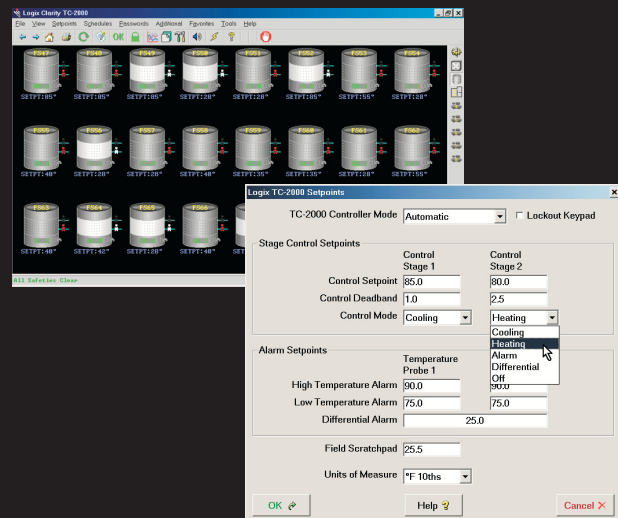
Logix Clarity TC-2000
File View Setpoints Schedules Passwords Additional Favorites Tools Help
OK
FS47 FS48 FS49 FS50 FS51 FS52 FS53 FS54
SETPT:85° SETPT:85° SETPT:85° SETPT:28° SETPT:28° SETPT:85° SETPT:55° SETPT:55°
FS55 FS56 FS57 FS58 FS59 FS60 FS61 FS62
SETPT:40° SETPT:28° SETPT:28° SETPT:40° SETPT:35° SETPT:28° SETPT:28° SETPT:28°
FS63 FS64
SETPT:40° SETPT:42° SETPT:28° SETPT:28°
All Safeties Clear

Logix TC-2000 Setpoints
TC-2000 Controller Mode Automatic
Lockout Keypad
Stage Control Setpoints
Control Stage 1
Control Stage 2
Control Setpoint 85.0 80.0
Control Deadband 1.0 2.5
Control Mode Cooling Heating
Cooling
Heating
Alarm
Differential
Off
Alarm Setpoints
Temperature Probe 1
High Temperature Alarm 90.0 90.0
Low Temperature Alarm 75.0 75.0
Differential Alarm 25.0
Field Scratchpad 25.5
Units of Measure °F 10ths
OK
Help
Cancel